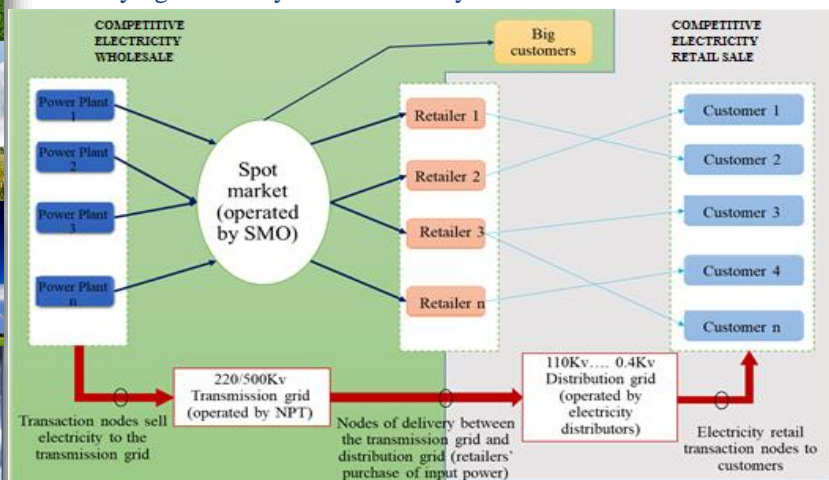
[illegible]

COMPETITIVE ELECTRICITY WHOLESALE

Big customers

COMPETITIVE ELECTRICITY RETAIL SALE

Power Plant 1

Power Plant 2

Power Plant 3

Power Plant n

Spot market (operated by SMO)

Retailer 1

Retailer 2

Retailer 3

Retailer n

Customer 1

Customer 2

Customer 3

Customer 4

Customer n

220/500Kv Transmission grid (operated by NPT)

110Kv…. 0.4Kv Distribution grid (operated by electricity distributors)

Transaction nodes sell electricity to the transmission grid

Nodes of delivery between the transmission grid and distribution grid (retailers' purchase of input power)

Electricity retail transaction nodes to customers